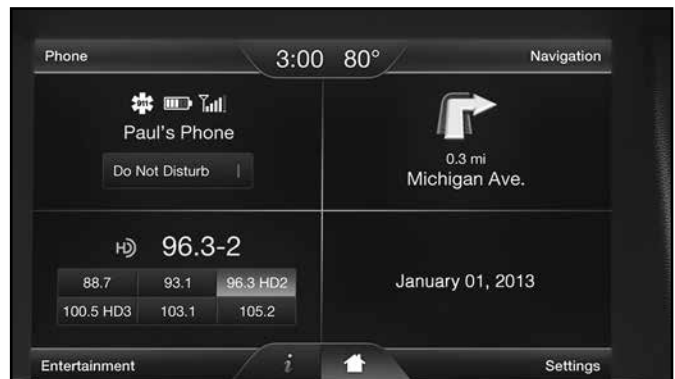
Phone

3:00 80°

Navigation

Paul's Phone

Do Not Disturb

0.3 mi
Michigan Ave.

HD 96.3-2

| 88.7 | 93.1 | 96.3 HD2 |
|---|---|---|
| 100.5 HD3 | 103.1 | 105.2 |

January 01, 2013

Entertainment

i

Settings